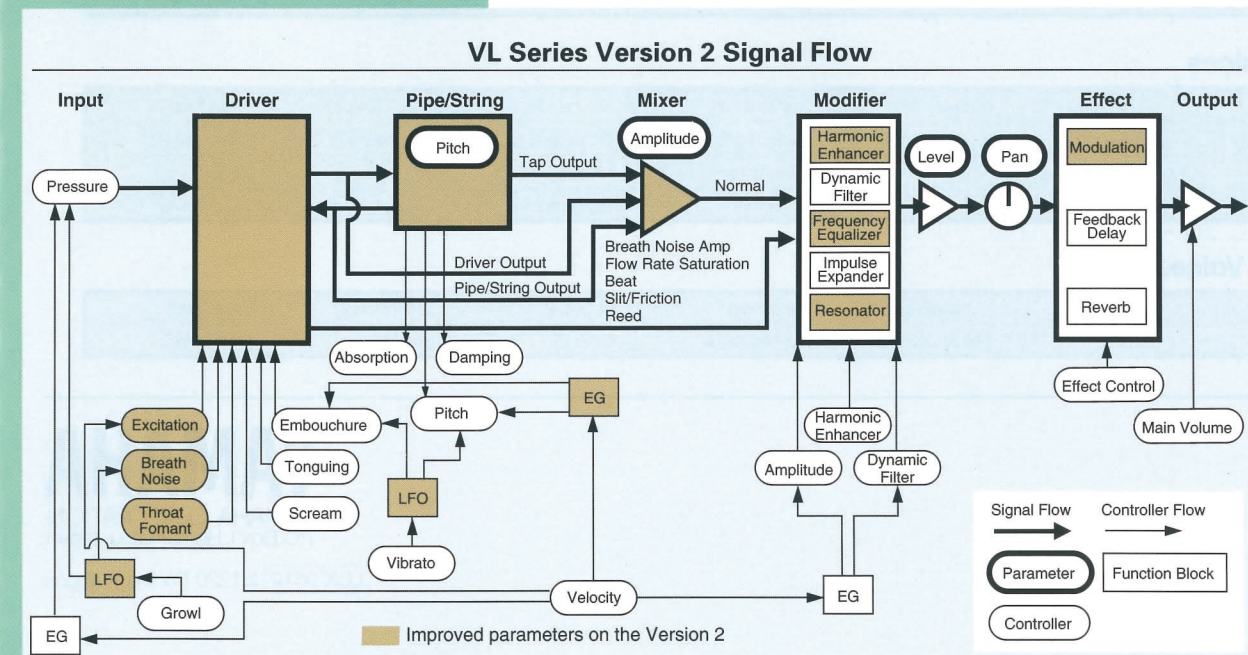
VL Series Version 2 Signal Flow

Input

Driver

Pipe/String

Mixer

Modifier

Effect

Output

Pressure

Pitch

Tap Output

Amplitude

Normal

Breath Noise Amp
Flow Rate Saturation
Beat
Slit/Friction
Reed

Driver Output

Pipe/String Output

Harmonic Enhancer

Dynamic Filter

Frequency Equalizer

Impulse Expander

Resonator

Level

Pan

Modulation

Feedback Delay

Reverb

Absorption

Damping

EG

Pitch

Embouchure

Excitation

Breath Noise

Tonguing

Throat Fomant

Scream

LFO

Vibrato

LFO

Growl

Velocity

EG

Harmonic Enhancer

Amplitude

Dynamic Filter

EG

Effect Control

Main Volume

Signal Flow

Controller Flow

Parameter

Function Block

Controller

Improved parameters on the Version 2